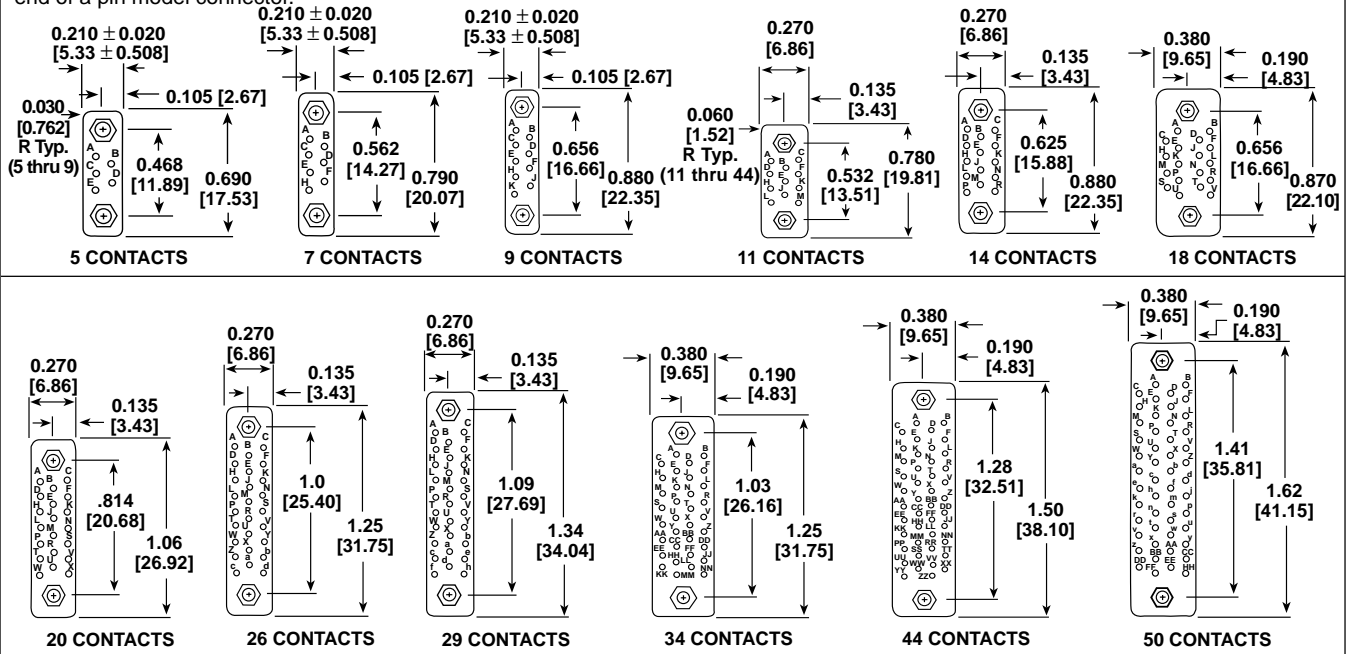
end of a pin model connector.

0.210 ± 0.020 [5.33 ± 0.508]
0.030 [0.762] R Typ. (5 thru 9)
0.105 [2.67]
0.468 [11.89]
0.690 [17.53]
5 CONTACTS

0.210 ± 0.020 [5.33 ± 0.508]
0.105 [2.67]
0.562 [14.27]
0.790 [20.07]
7 CONTACTS

0.210 ± 0.020 [5.33 ± 0.508]
0.105 [2.67]
0.656 [16.66]
0.880 [22.35]
9 CONTACTS

0.270 [6.86]
0.060 [1.52] R Typ. (11 thru 44)
0.135 [3.43]
0.532 [13.51]
0.780 [19.81]
11 CONTACTS

0.270 [6.86]
0.135 [3.43]
0.625 [15.88]
0.880 [22.35]
14 CONTACTS

0.380 [9.65]
0.190 [4.83]
0.656 [16.66]
0.870 [22.10]
18 CONTACTS

0.270 [6.86]
0.135 [3.43]
.814 [20.68]
1.06 [26.92]
20 CONTACTS

0.270 [6.86]
0.135 [3.43]
1.0 [25.40]
1.25 [31.75]
26 CONTACTS

0.270 [6.86]
0.135 [3.43]
1.09 [27.69]
1.34 [34.04]
29 CONTACTS

0.380 [9.65]
0.190 [4.83]
1.03 [26.16]
1.25 [31.75]
34 CONTACTS

0.380 [9.65]
0.190 [4.83]
1.28 [32.51]
1.50 [38.10]
44 CONTACTS

0.380 [9.65]
0.190 [4.83]
1.41 [35.81]
1.62 [41.15]
50 CONTACTS